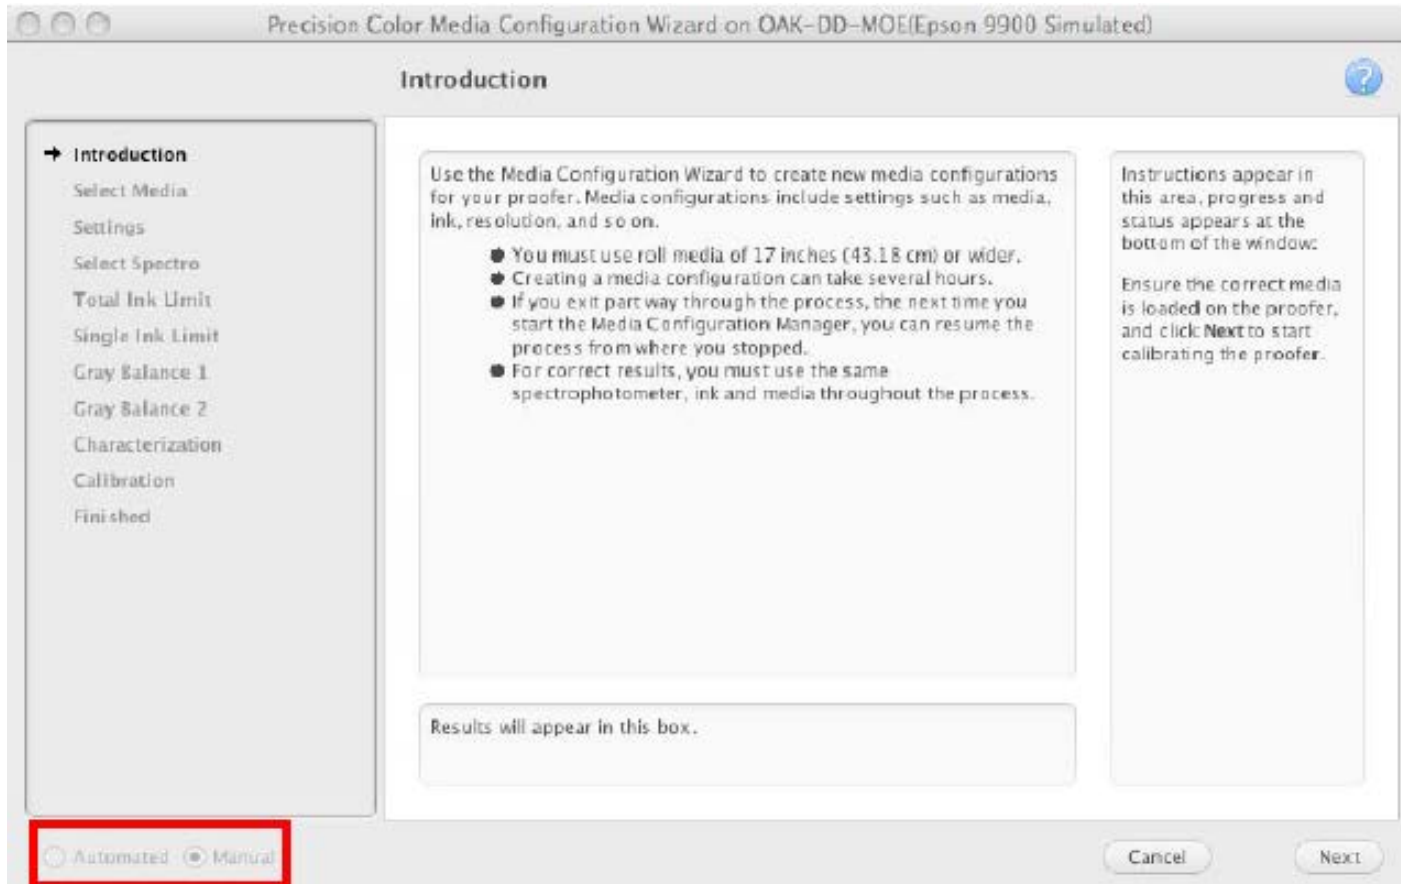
Precision Color Media Configuration Wizard on OAK-DD-MOE(Epson 9900 Simulated)

Introduction

Introduction
Select Media
Settings
Select Spectro
Total Ink Limit
Single Ink Limit
Gray Balance 1
Gray Balance 2
Characterization
Calibration
Finished

Use the Media Configuration Wizard to create new media configurations for your proofer. Media configurations include settings such as media, ink, resolution, and so on.

- You must use roll media of 17 inches (43.18 cm) or wider.
- Creating a media configuration can take several hours.
- If you exit part way through the process, the next time you start the Media Configuration Manager, you can resume the process from where you stopped.
- For correct results, you must use the same spectrophotometer, ink and media throughout the process.

Results will appear in this box.

Instructions appear in this area, progress and status appears at the bottom of the window.

Ensure the correct media is loaded on the proofer, and click Next to start calibrating the proofer.

Automated Manual

Cancel Next